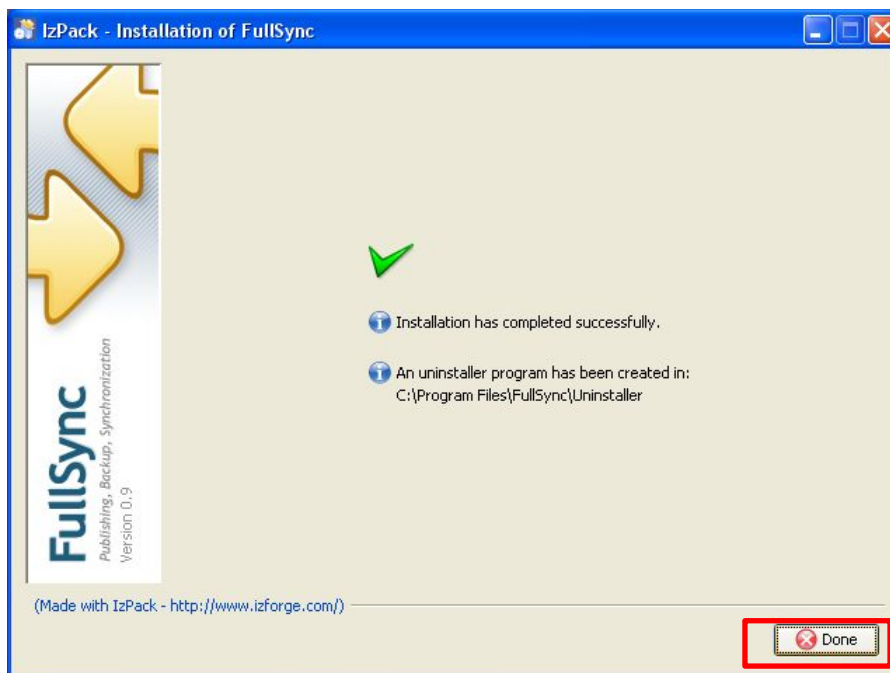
IzPack - Installation of FullSync

FullSync
Publishing, Backup, Synchronization
Version 0.9

Installation has completed successfully.

An uninstaller program has been created in:
C:\Program Files\FullSync\Uninstaller

(Made with IzPack - http://www.izforge.com/)

Done